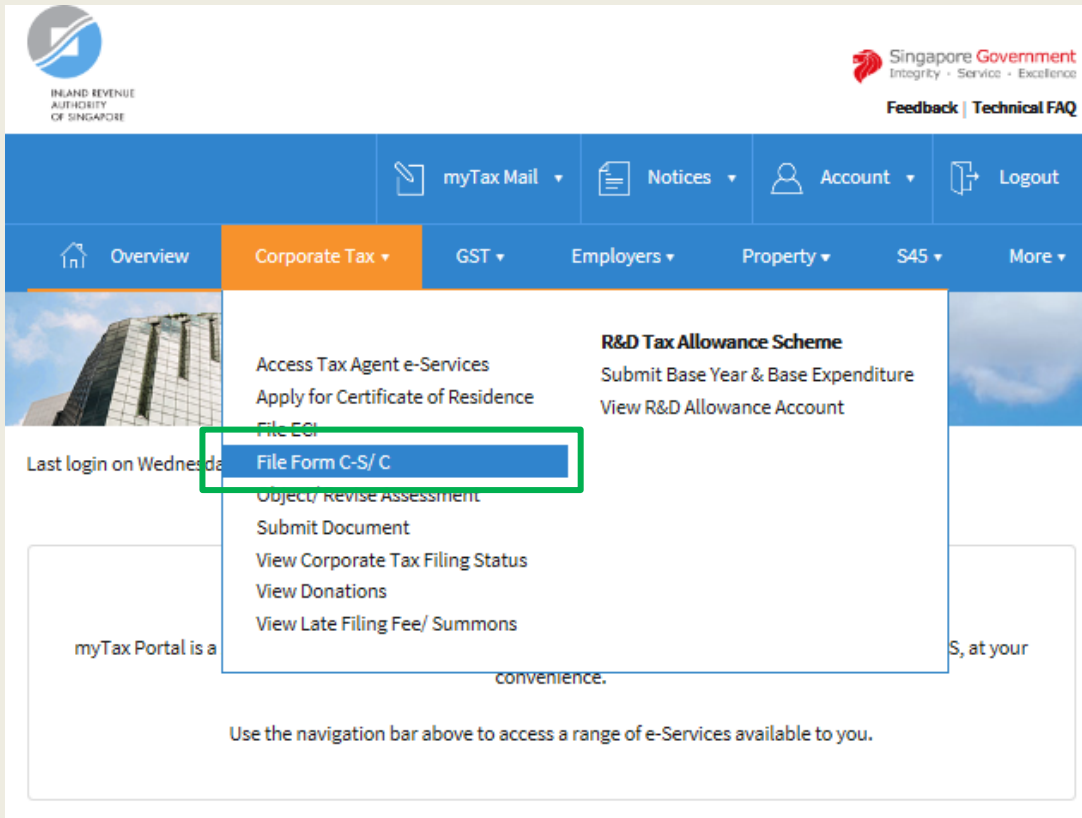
INLAND REVENUE AUTHORITY OF SINGAPORE

Singapore Government
Integrity · Service · Excellence

Feedback | Technical FAQ

myTax Mail ▾
Notices ▾
Account ▾
Logout

Overview
Corporate Tax ▾
GST ▾
Employers ▾
Property ▾
S45 ▾
More ▾

Access Tax Agent e-Services
Apply for Certificate of Residence
File ECI
File Form C-S/ C
Object/ Revise Assessment
Submit Document
View Corporate Tax Filing Status
View Donations
View Late Filing Fee/ Summons

R&D Tax Allowance Scheme
Submit Base Year & Base Expenditure
View R&D Allowance Account

Last login on Wednesda

myTax Portal is a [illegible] S, at your convenience.

Use the navigation bar above to access a range of e-Services available to you.